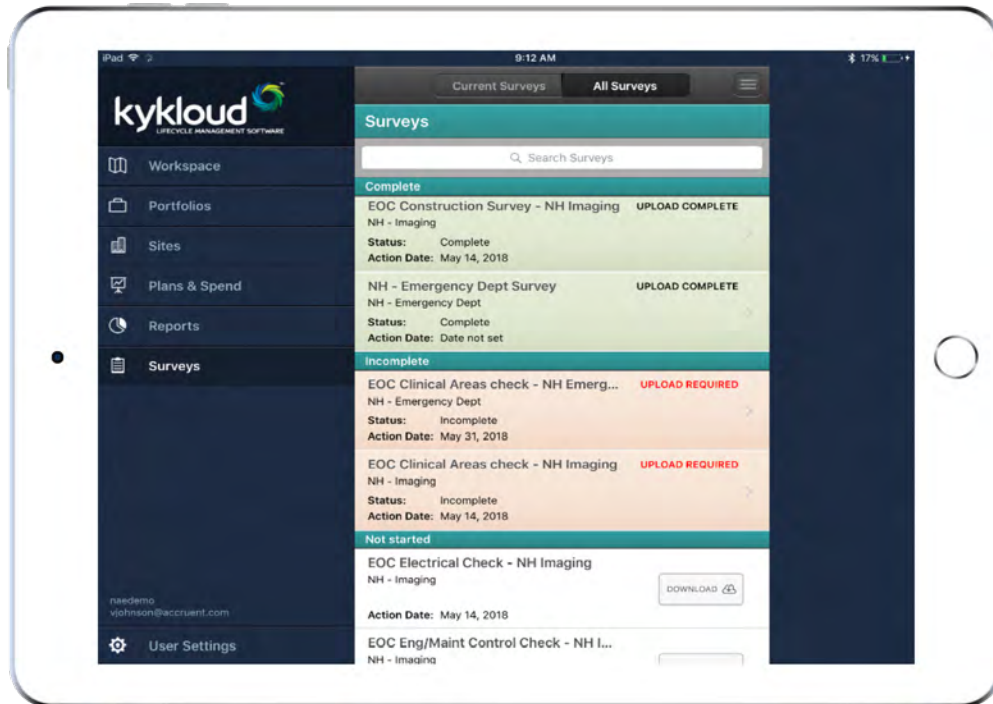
iPad
9:12 AM
17%

kykloud
LIFECYCLE MANAGEMENT SOFTWARE

Workspace
Portfolios
Sites
Plans & Spend
Reports
Surveys

naedemo
vjohnson@accruent.com

User Settings

Current Surveys
All Surveys

Surveys

Search Surveys

Complete

EOC Construction Survey - NH Imaging
UPLOAD COMPLETE
NH - Imaging
Status: Complete
Action Date: May 14, 2018

NH - Emergency Dept Survey
UPLOAD COMPLETE
NH - Emergency Dept
Status: Complete
Action Date: Date not set

Incomplete

EOC Clinical Areas check - NH Emerg...
UPLOAD REQUIRED
NH - Emergency Dept
Status: Incomplete
Action Date: May 31, 2018

EOC Clinical Areas check - NH Imaging
UPLOAD REQUIRED
NH - Imaging
Status: Incomplete
Action Date: May 14, 2018

Not started

EOC Electrical Check - NH Imaging
NH - Imaging
DOWNLOAD
Action Date: May 14, 2018

EOC Eng/Maint Control Check - NH I...
NH - Imaging